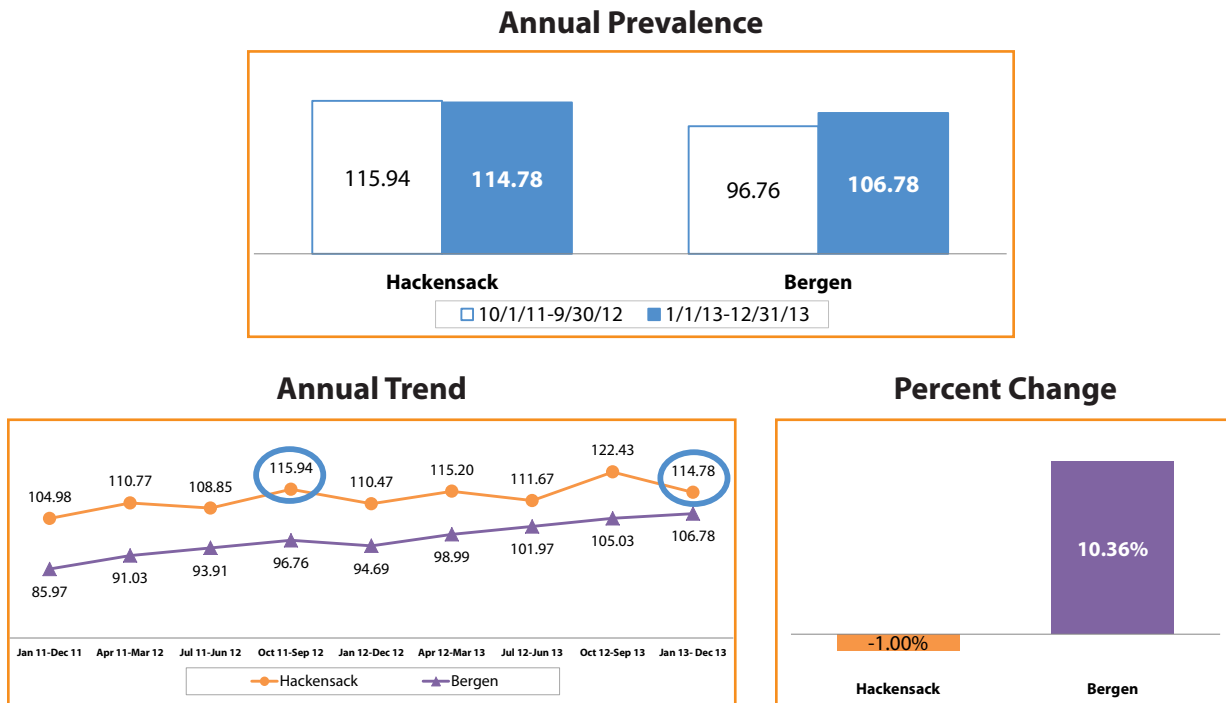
Annual Prevalence

115.94
114.78
96.76
106.78

Hackensack
Bergen

10/1/11-9/30/12
1/1/13-12/31/13

Annual Trend

104.98
110.77
108.85
115.94
110.47
115.20
111.67
122.43
114.78

85.97
91.03
93.91
96.76
94.69
98.99
101.97
105.03
106.78

Jan 11-Dec 11
Apr 11-Mar 12
Jul 11-Jun 12
Oct 11-Sep 12
Jan 12-Dec 12
Apr 12-Mar 13
Jul 12-Jun 13
Oct 12-Sep 13
Jan 13- Dec 13

Hackensack
Bergen

Percent Change

10.36%
-1.00%

Hackensack
Bergen